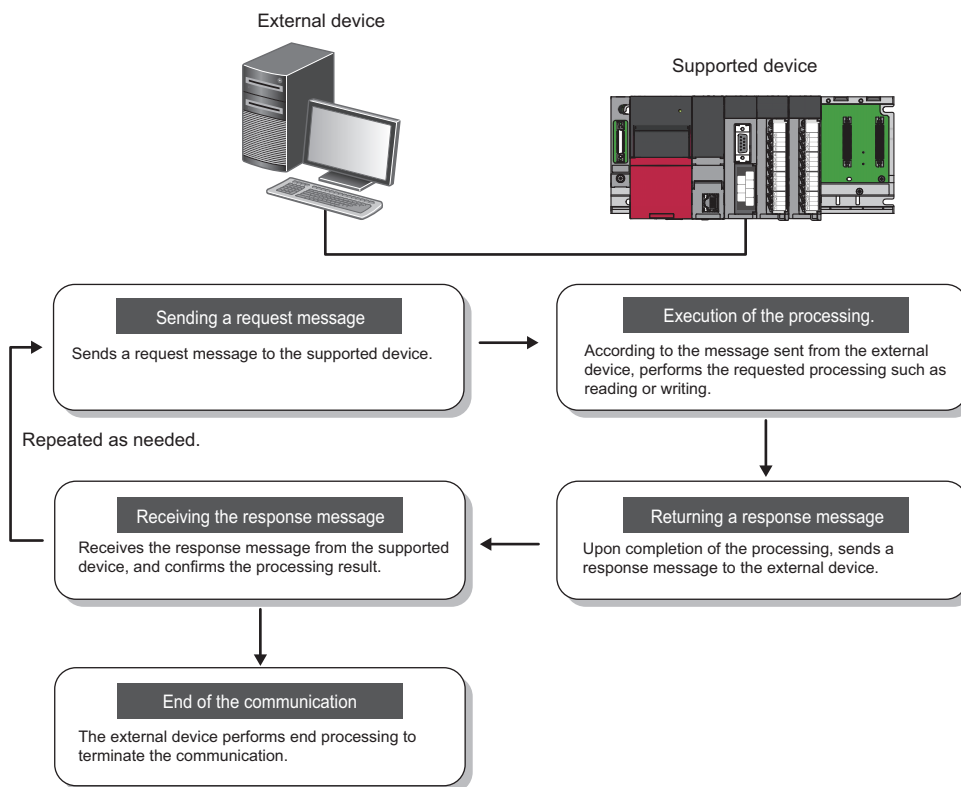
External device

Supported device

Sending a request message

Sends a request message to the supported device.

Execution of the processing.

According to the message sent from the external device, performs the requested processing such as reading or writing.

Repeated as needed.

Receiving the response message

Receives the response message from the supported device, and confirms the processing result.

Returning a response message

Upon completion of the processing, sends a response message to the external device.

End of the communication

The external device performs end processing to terminate the communication.